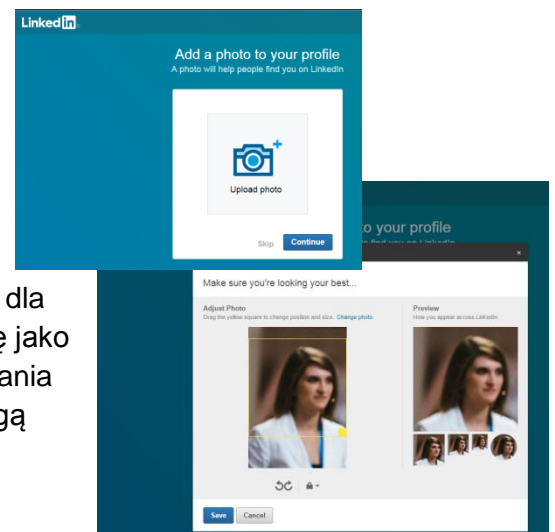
LinkedIn

Add a photo to your profile
A photo will help people find you on LinkedIn

Upload photo

Skip Continue

o your profile

Make sure you're looking your best...

Adjust Photo
Drag the yellow square to change position and size. Change photo.

Preview
How you appear across LinkedIn

Save Cancel

dla
ę jako
ania
gą